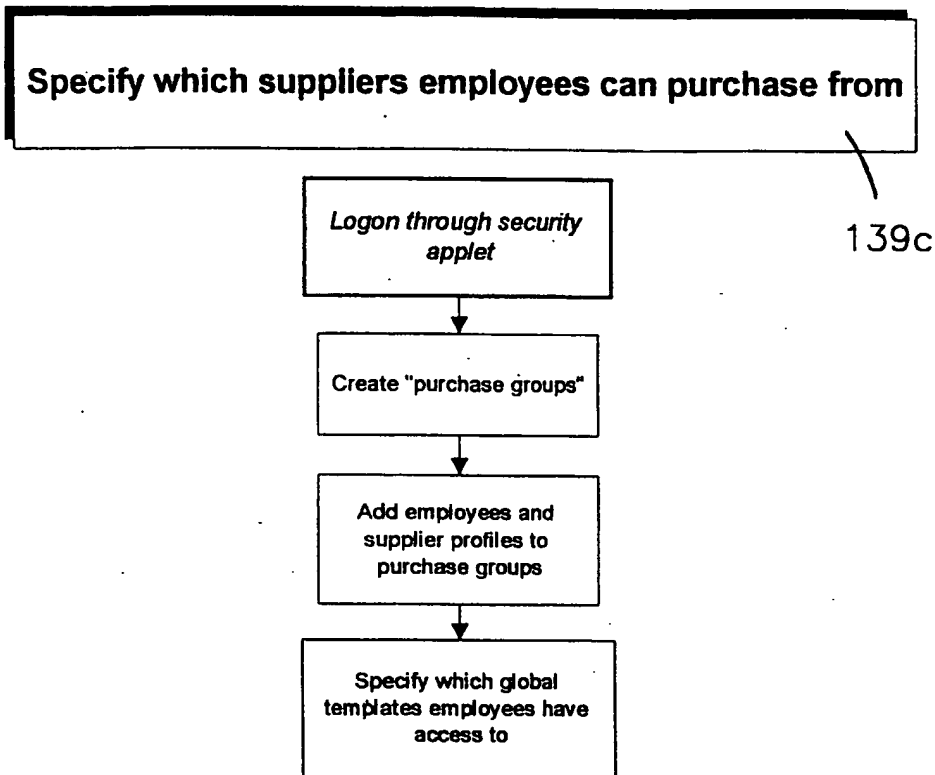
Specify which suppliers employees can purchase from

139c

Logon through security applet

Create "purchase groups"

Add employees and supplier profiles to purchase groups

Specify which global templates employees have access to